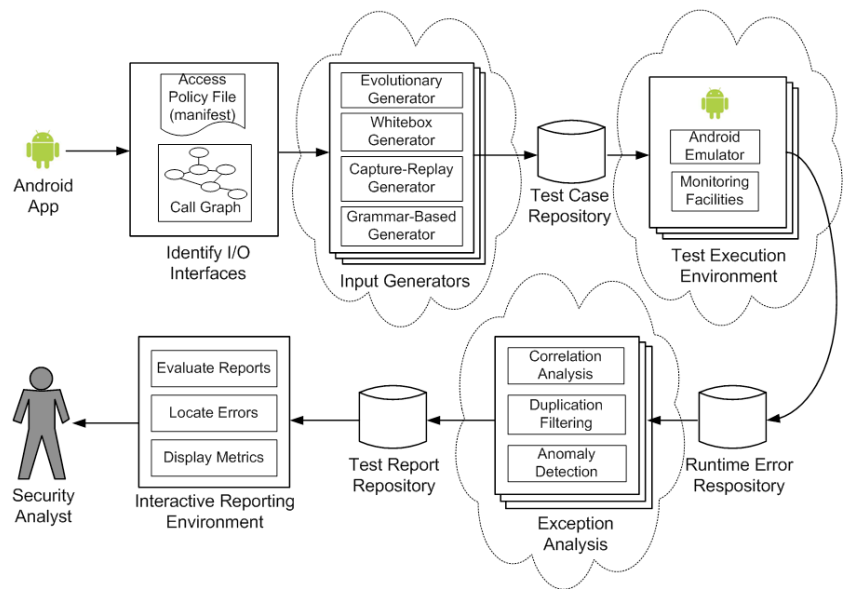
Android App

Access Policy File (manifest)

Call Graph

Identify I/O Interfaces

Evolutionary Generator

Whitebox Generator

Capture-Replay Generator

Grammar-Based Generator

Input Generators

Test Case Repository

Android Emulator

Monitoring Facilities

Test Execution Environment

Runtime Error Respository

Correlation Analysis

Duplication Filtering

Anomaly Detection

Exception Analysis

Test Report Repository

Evaluate Reports

Locate Errors

Display Metrics

Interactive Reporting Environment

Security Analyst